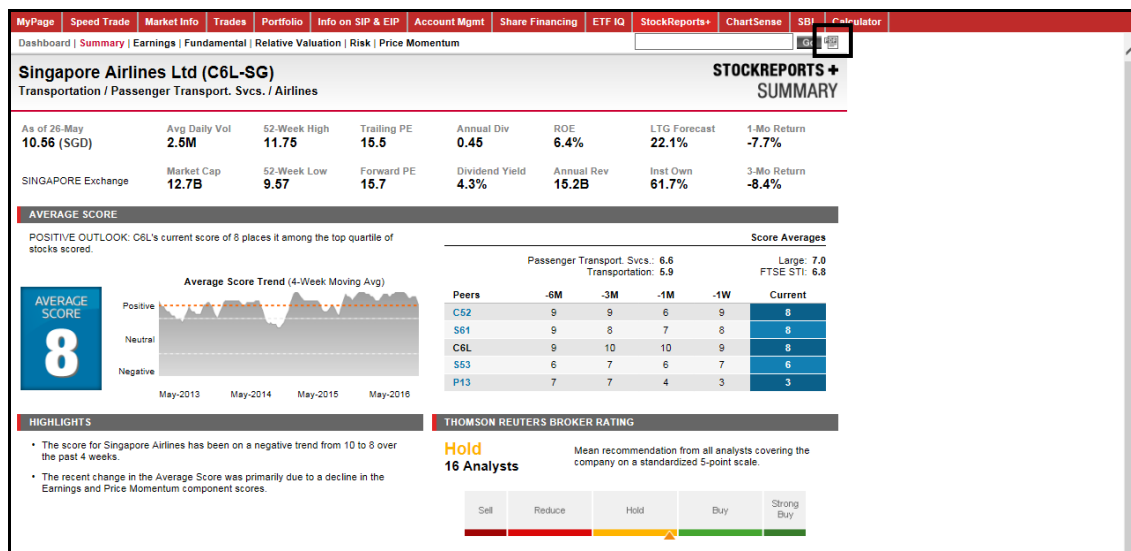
MyPage | Speed Trade | Market Info | Trades | Portfolio | Info on SIP & EIP | Account Mgmt | Share Financing | ETF IQ | StockReports+ | ChartSense | SBL | Calculator

Dashboard | Summary | Earnings | Fundamental | Relative Valuation | Risk | Price Momentum

Go

Singapore Airlines Ltd (C6L-SG)
Transportation / Passenger Transport. Svcs. / Airlines

STOCKREPORTS +
SUMMARY

| As of 26-May | Avg Daily Vol | 52-Week High | Trailing PE | Annual Div | ROE | LTG Forecast | 1-Mo Return |
|---|---|---|---|---|---|---|---|
| 10.56 (SGD) | 2.5M | 11.75 | 15.5 | 0.45 | 6.4% | 22.1% | -7.7% |
| SINGAPORE Exchange | Market Cap | 52-Week Low | Forward PE | Dividend Yield | Annual Rev | Inst Own | 3-Mo Return |
| | 12.7B | 9.57 | 15.7 | 4.3% | 15.2B | 61.7% | -8.4% |

AVERAGE SCORE

POSITIVE OUTLOOK: C6L's current score of 8 places it among the top quartile of stocks scored.

Average Score Trend (4-Week Moving Avg)

AVERAGE SCORE
8

Positive
Neutral
Negative

May-2013 May-2014 May-2015 May-2016

Score Averages

Passenger Transport. Svcs.: 6.6
Transportation: 5.9
Large: 7.0
FTSE STI: 6.8

| Peers | -6M | -3M | -1M | -1W | Current |
|---|---|---|---|---|---|
| C52 | 9 | 9 | 6 | 9 | 8 |
| S61 | 9 | 8 | 7 | 8 | 8 |
| C6L | 9 | 10 | 10 | 9 | 8 |
| S53 | 6 | 7 | 6 | 7 | 6 |
| P13 | 7 | 7 | 4 | 3 | 3 |

HIGHLIGHTS

• The score for Singapore Airlines has been on a negative trend from 10 to 8 over the past 4 weeks.

• The recent change in the Average Score was primarily due to a decline in the Earnings and Price Momentum component scores.

THOMSON REUTERS BROKER RATING

Hold
16 Analysts

Mean recommendation from all analysts covering the company on a standardized 5-point scale.

Sell | Reduce | Hold | Buy | Strong Buy